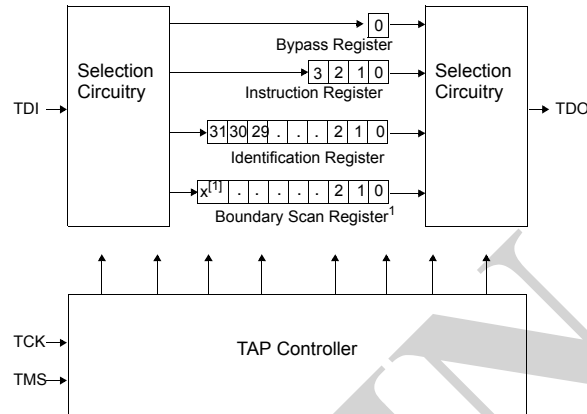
0
Bypass Register

Selection Circuitry

3 2 1 0
Instruction Register

Selection Circuitry

TDI

TDO

31 30 29 . . . 2 1 0
Identification Register

$x^{[1]}$ . . . . . 2 1 0
Boundary Scan Register$^{1}$

TCK

TAP Controller

TMS